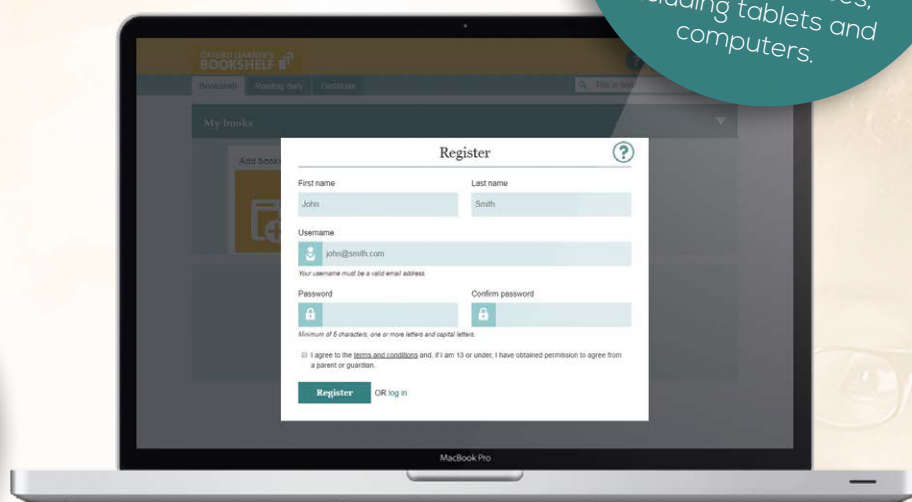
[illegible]ces, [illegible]uding tablets and computers.

OXFORD LEARNER'S BOOKSHELF

Bookshelf Reading diary Certificate

Title or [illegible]

My books

Add books

Register

First name

John

Last name

Smith

Username

john@smith.com

Your username must be a valid email address.

Password

Confirm password

Minimum of 6 characters, one or more letters and capital letters.

I agree to the terms and conditions and, if I am 13 or under, I have obtained permission to agree from a parent or guardian.

Register

OR log in

MacBook Pro